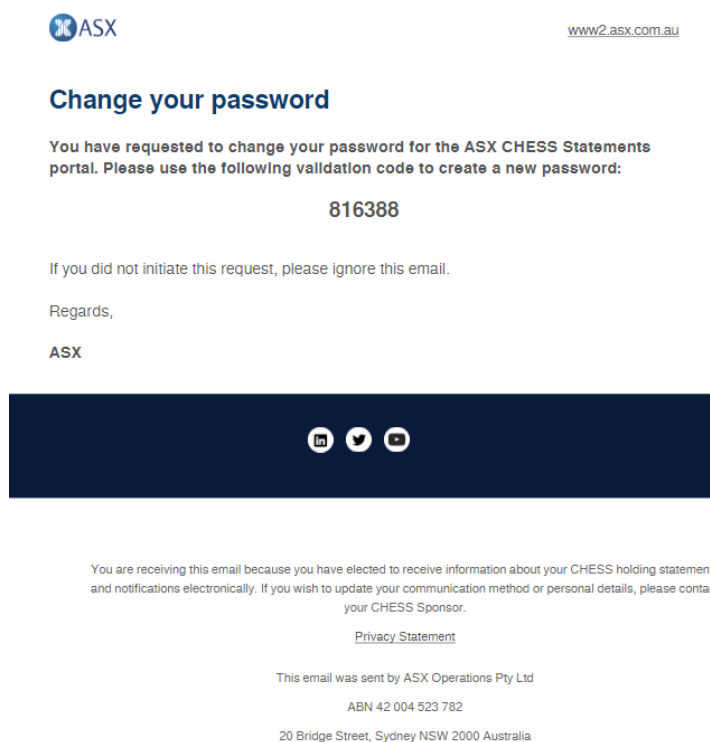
ASX

www2.asx.com.au

Change your password

You have requested to change your password for the ASX CHESS Statements portal. Please use the following validation code to create a new password:

816388

If you did not initiate this request, please ignore this email.

Regards,

ASX

You are receiving this email because you have elected to receive information about your CHESS holding statemen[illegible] and notifications electronically. If you wish to update your communication method or personal details, please conta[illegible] your CHESS Sponsor.

Privacy Statement

This email was sent by ASX Operations Pty Ltd

ABN 42 004 523 782

20 Bridge Street, Sydney NSW 2000 Australia